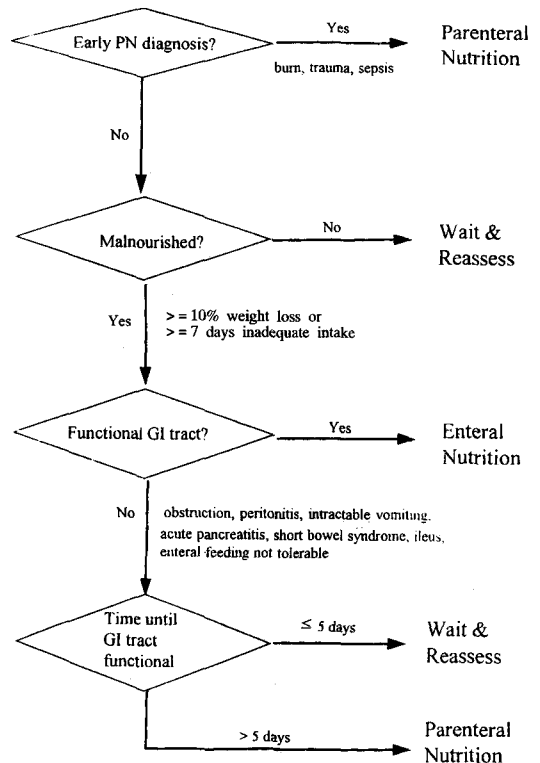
Early PN diagnosis?

Yes

burn, trauma, sepsis

Parenteral Nutrition

No

Malnourished?

No

Wait & Reassess

Yes

> = 10% weight loss or
> = 7 days inadequate intake

Functional GI tract?

Yes

Enteral Nutrition

No

obstruction, peritonitis, intractable vomiting, acute pancreatitis, short bowel syndrome, ileus, enteral feeding not tolerable

Time until GI tract functional

$\leq$ 5 days

Wait & Reassess

> 5 days

Parenteral Nutrition